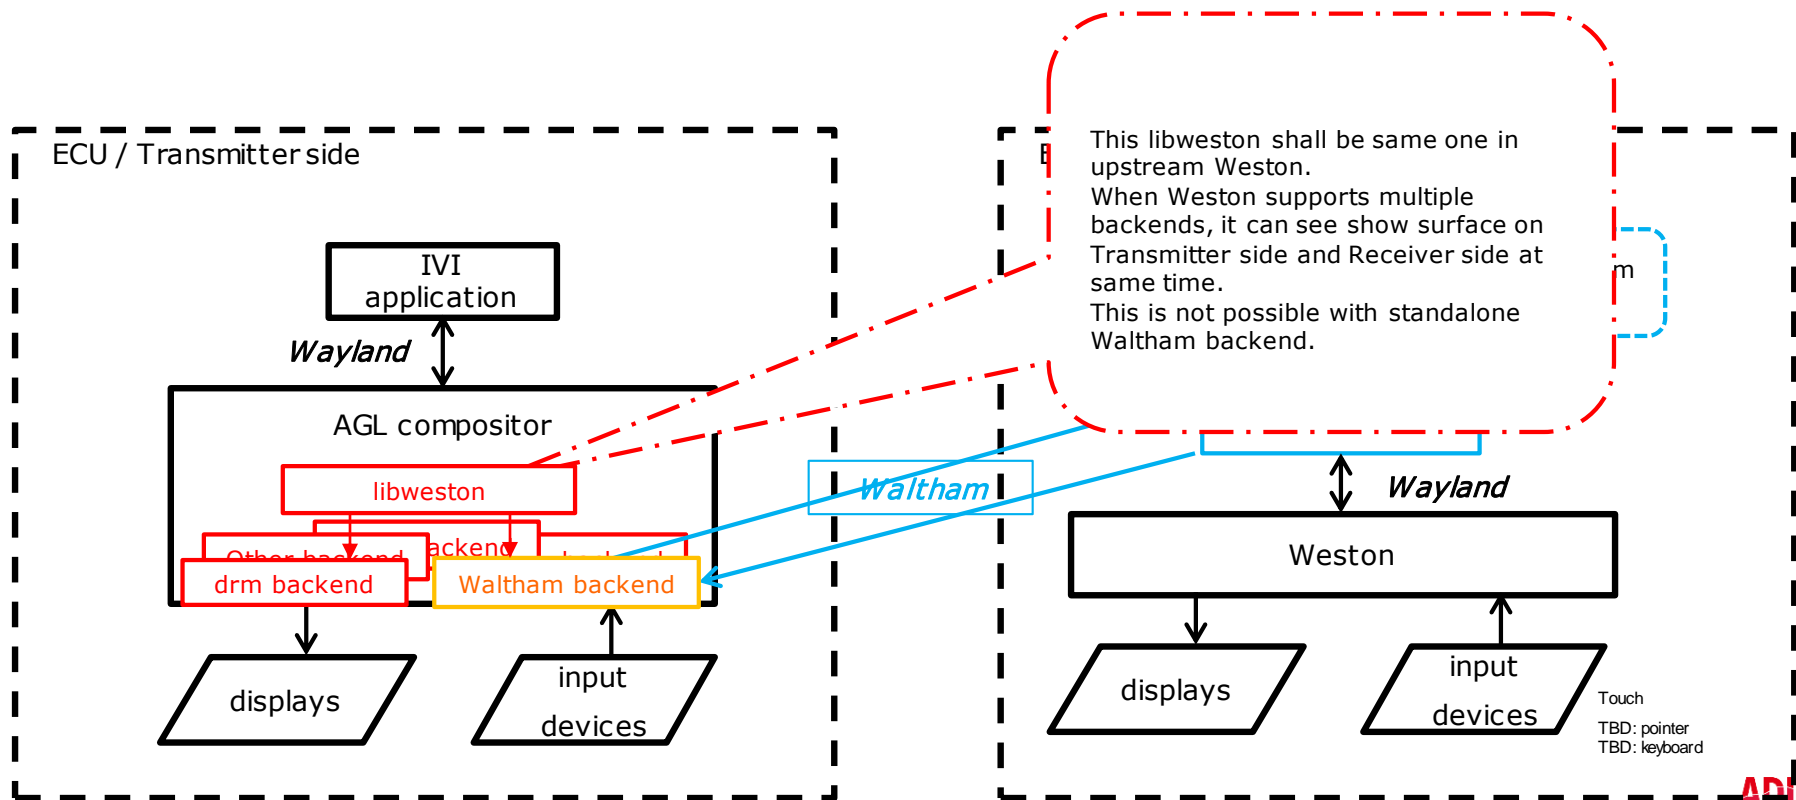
ECU / Transmitter side

IVI application

Wayland

AGL compositor

libweston

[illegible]ackend

Other backend

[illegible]

drm backend

Waltham backend

displays

input devices

Waltham

This libweston shall be same one in upstream Weston.
When Weston supports multiple backends, it can see show surface on Transmitter side and Receiver side at same time.
This is not possible with standalone Waltham backend.

E

m

Wayland

Weston

displays

input devices

Touch
TBD: pointer
TBD: keyboard

ADI